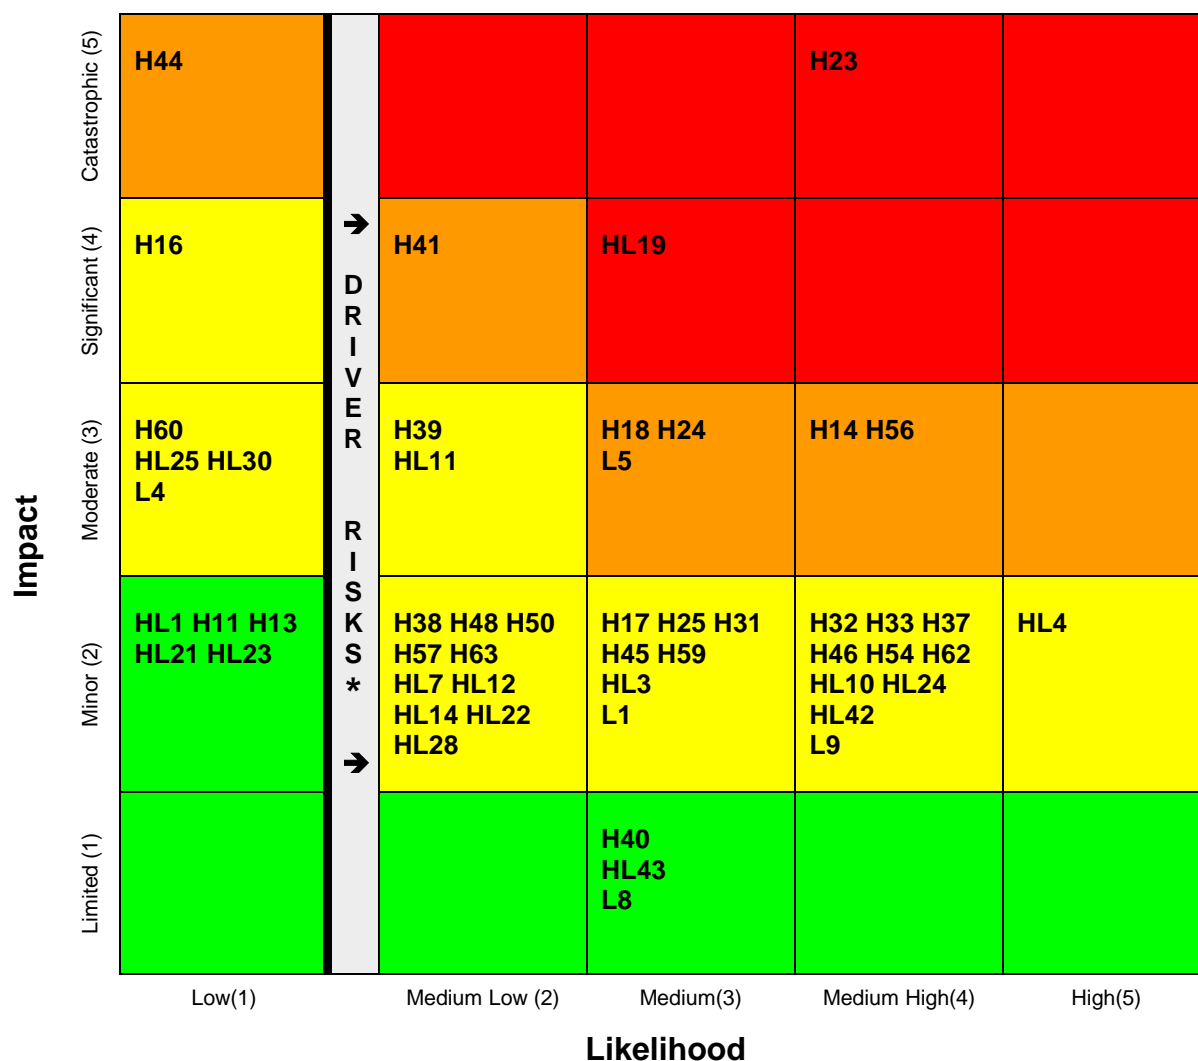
| Impact | Low(1) | | Medium Low (2) | Medium(3) | Medium High(4) | High(5) |
|---|---|---|---|---|---|---|
| Catastrophic (5) | H44 | ➔ DRIVER RISKS* ➔ | | | H23 | |
| Significant (4) | H16 | | H41 | HL19 | | |
| Moderate (3) | H60 HL25 HL30 L4 | | H39 HL11 | H18 H24 L5 | H14 H56 | |
| Minor (2) | HL1 H11 H13 HL21 HL23 | | H38 H48 H50 H57 H63 HL7 HL12 HL14 HL22 HL28 | H17 H25 H31 H45 H59 HL3 L1 | H32 H33 H37 H46 H54 H62 HL10 HL24 HL42 L9 | HL4 |
| Limited (1) | | | | H40 HL43 L8 | | |

Likelihood